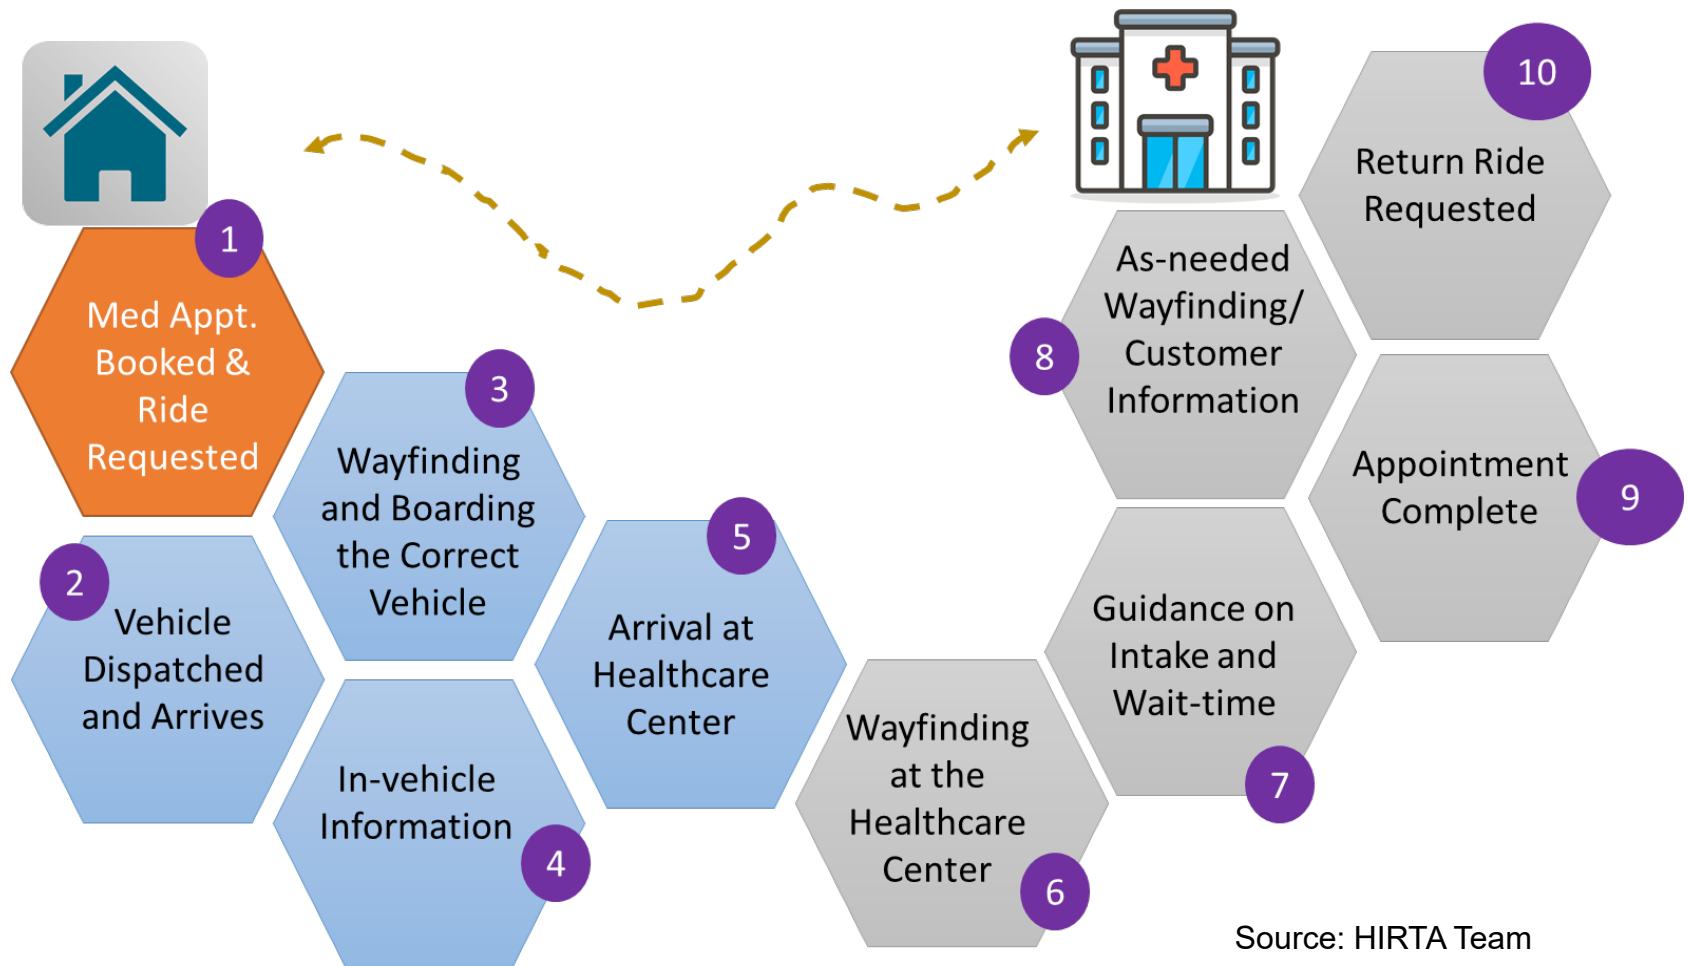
1
Med Appt. Booked & Ride Requested

2
Vehicle Dispatched and Arrives

3
Wayfinding and Boarding the Correct Vehicle

4
In-vehicle Information

5
Arrival at Healthcare Center

6
Wayfinding at the Healthcare Center

7
Guidance on Intake and Wait-time

8
As-needed Wayfinding/ Customer Information

9
Appointment Complete

10
Return Ride Requested

Source: HIRTA Team